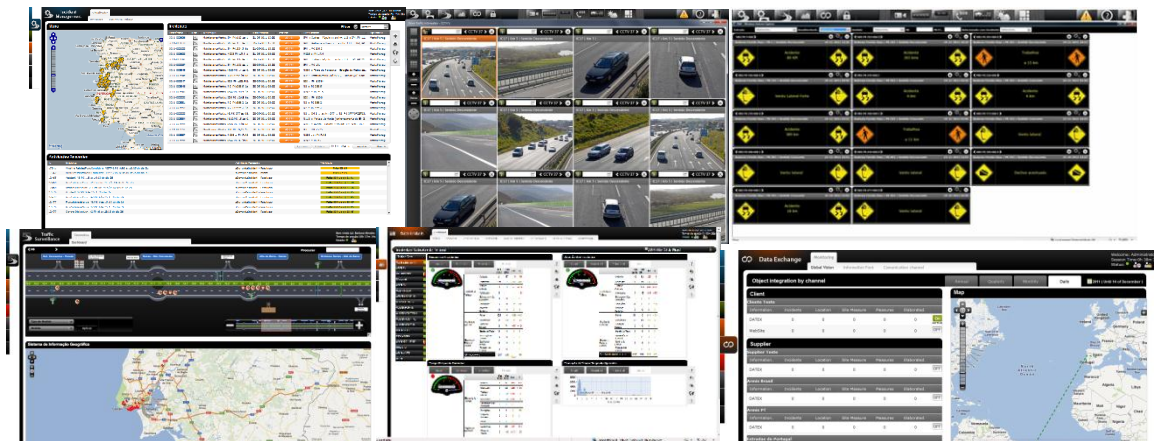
Incident Management

Traffic Surveillance

Sistema de Informação Geográfica

Data Exchange

Monitoring

Object integration by channel

Client

Supplier

Map

| Information | Incidents | Location | Site Measure | Measures | Elaborated |
|---|---|---|---|---|---|
| DATEX | 0 | 0 | 0 | 0 | 0 |

Acidente

Trabalhos